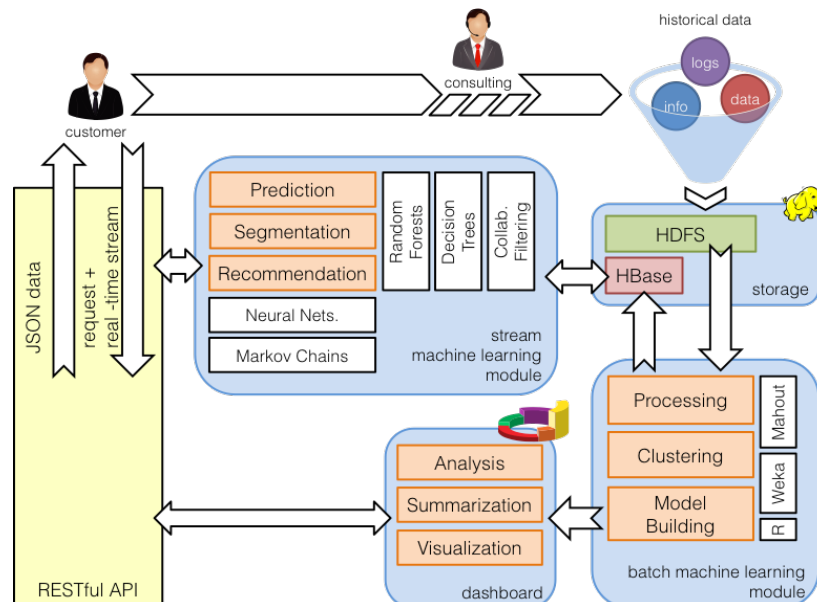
historical data

logs

info

data

consulting

customer

JSON data

request + real -time stream

Prediction

Segmentation

Recommendation

Neural Nets.

Markov Chains

Random Forests

Decision Trees

Collab. Filtering

stream machine learning module

HDFS

HBase

storage

Processing

Clustering

Model Building

Mahout

Weka

R

batch machine learning module

Analysis

Summarization

Visualization

dashboard

RESTful API